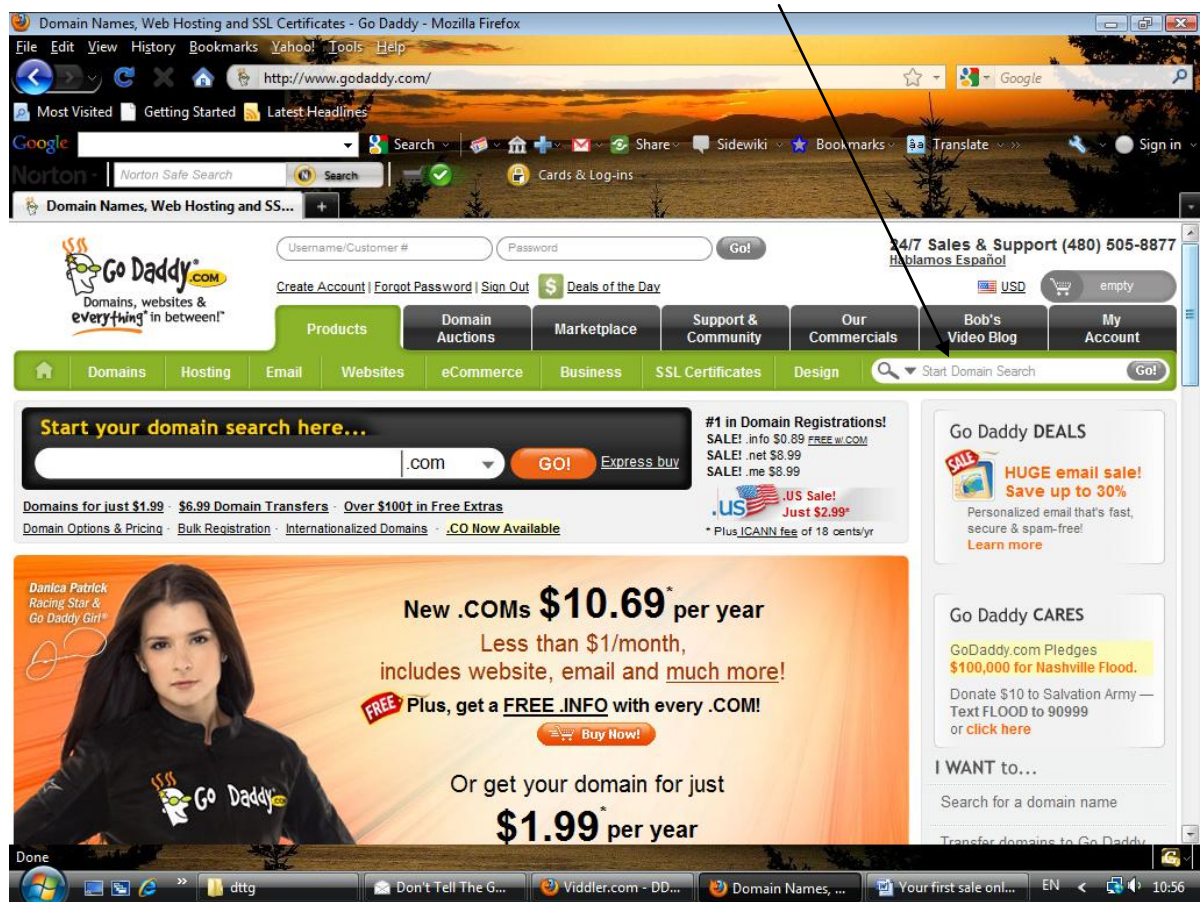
Domain Names, Web Hosting and SSL Certificates - Go Daddy - Mozilla Firefox

File Edit View History Bookmarks Yahoo! Tools Help

http://www.godaddy.com/

Google

Most Visited Getting Started Latest Headlines

Google Search Share Sidewiki Bookmarks Translate Sign in

Norton Norton Safe Search Search Cards & Log-ins

Domain Names, Web Hosting and SS... +

Go Daddy .COM Domains, websites & everything in between!

Username/Customer # Password Go!

Create Account | Forgot Password | Sign Out Deals of the Day

24/7 Sales & Support (480) 505-8877 Hablamos Español

USD empty

Products | Domain Auctions | Marketplace | Support & Community | Our Commercials | Bob's Video Blog | My Account

Domains Hosting Email Websites eCommerce Business SSL Certificates Design Start Domain Search Go!

Start your domain search here...

.com GO! Express buy

Domains for just $1.99 · $6.99 Domain Transfers · Over $100† in Free Extras

Domain Options & Pricing · Bulk Registration · Internationalized Domains · .CO Now Available

#1 in Domain Registrations!
SALE! .info $0.89 FREE w/.COM
SALE! .net $8.99
SALE! .me $8.99

.US .US Sale! Just $2.99*

* Plus ICANN fee of 18 cents/yr

Danica Patrick Racing Star & Go Daddy Girl®

New .COMs $10.69* per year

Less than $1/month, includes website, email and much more!

FREE Plus, get a FREE .INFO with every .COM!

Buy Now!

Or get your domain for just

$1.99* per year

Go Daddy

Go Daddy DEALS

SALE HUGE email sale! Save up to 30%

Personalized email that's fast, secure & spam-free!

Learn more

Go Daddy CARES

GoDaddy.com Pledges $100,000 for Nashville Flood.

Donate $10 to Salvation Army — Text FLOOD to 90999 or click here

I WANT to...

Search for a domain name

Transfer domains to Go Daddy

Done

dttg Don't Tell The G... Viddler.com - DD... Domain Names, ... Your first sale onl... EN 10:56